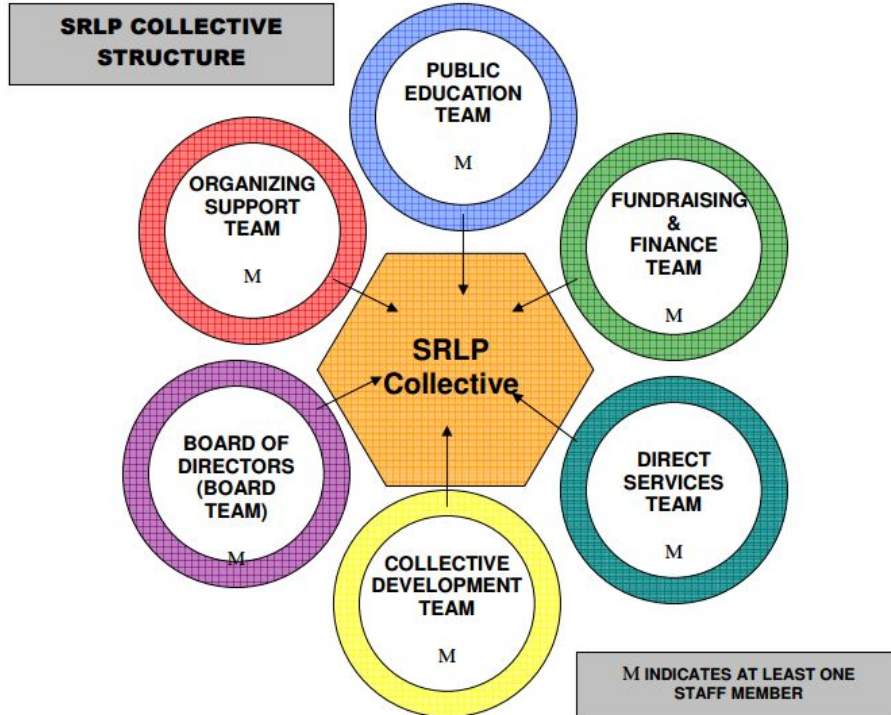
SRLP COLLECTIVE STRUCTURE

PUBLIC EDUCATION TEAM

M

ORGANIZING SUPPORT TEAM

M

FUNDRAISING & FINANCE TEAM

M

SRLP Collective

BOARD OF DIRECTORS (BOARD TEAM)

M

DIRECT SERVICES TEAM

M

COLLECTIVE DEVELOPMENT TEAM

M

M INDICATES AT LEAST ONE STAFF MEMBER